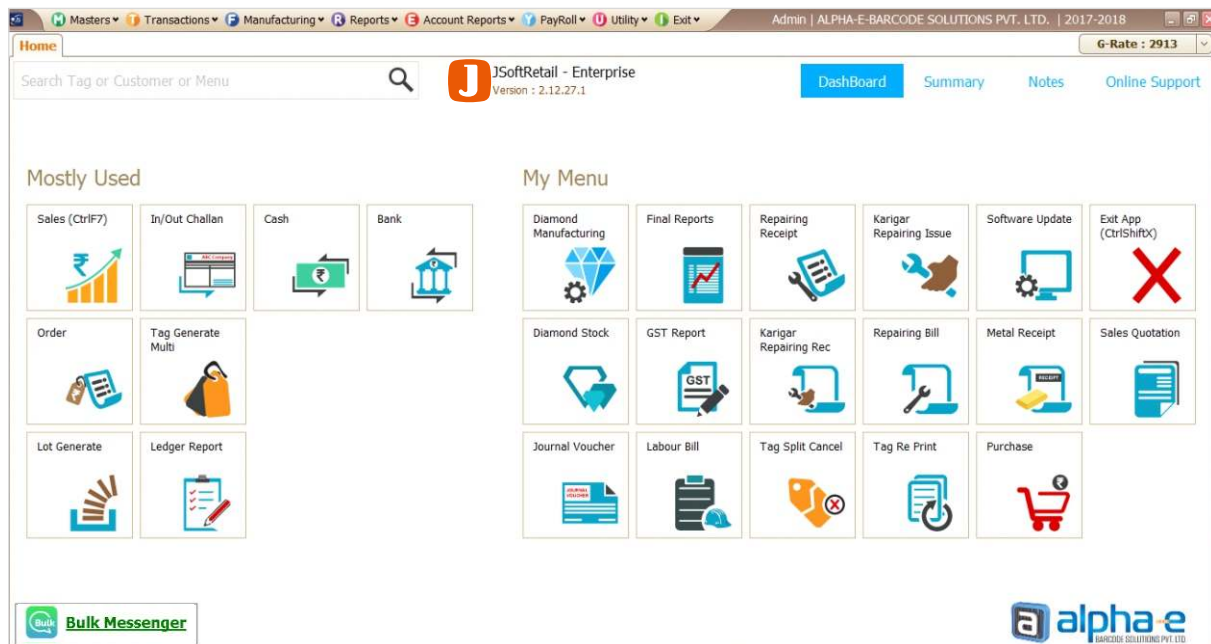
Masters ▾ Transactions ▾ Manufacturing ▾ Reports ▾ Account Reports ▾ PayRoll ▾ Utility ▾ Exit ▾

Admin | ALPHA-E-BARCODE SOLUTIONS PVT. LTD. | 2017-2018

Home

G-Rate : 2913

Search Tag or Customer or Menu

J JSoftRetail - Enterprise
Version : 2.12.27.1

DashBoard Summary Notes Online Support

Mostly Used

Sales (CtrlF7)

In/Out Challan

ABC Company

Cash

Bank

Order

Tag Generate Multi

Lot Generate

Ledger Report

My Menu

Diamond Manufacturing

Final Reports

Repairing Receipt

Karigar Repairing Issue

Software Update

Exit App (CtrlShiftX)

Diamond Stock

GST Report

GST

Karigar Repairing Rec

Repairing Bill

Metal Receipt

RECEIPT

Sales Quotation

Journal Voucher

JOURNAL VOUCHER

Labour Bill

Tag Split Cancel

Tag Re Print

Purchase

Bulk

Bulk Messenger

alpha-e
BARCODE SOLUTIONS PVT. LTD.